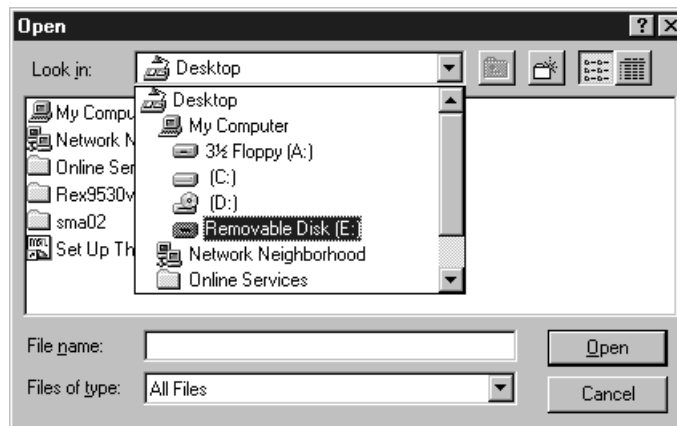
Open
?
Look in: Desktop

My Compu
Network N
Online Ser
Rex9530v
sma02
Set Up Th

Desktop
My Computer
3½ Floppy (A:)
(C:)
(D:)
Removable Disk (E:)
Network Neighborhood
Online Services

File name:
Files of type: All Files
Open
Cancel